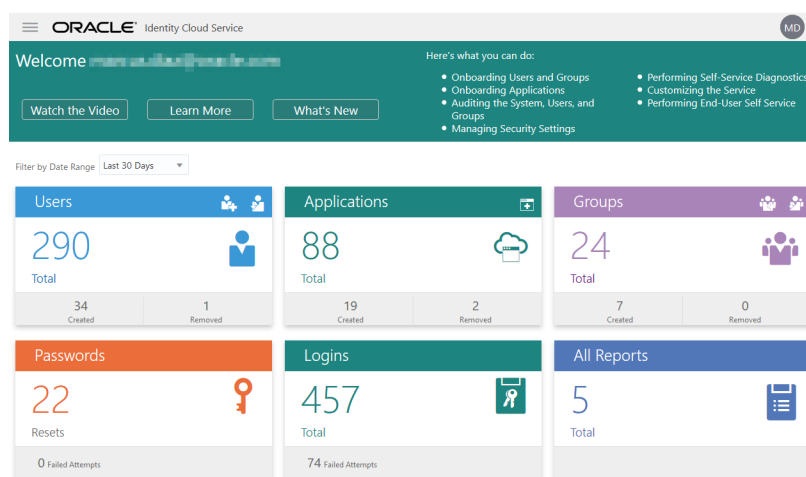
ORACLE Identity Cloud Service

MD

Welcome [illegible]

Watch the Video

Learn More

What's New

Here's what you can do:

- Onboarding Users and Groups
- Onboarding Applications
- Auditing the System, Users, and Groups
- Managing Security Settings
- Performing Self-Service Diagnostics
- Customizing the Service
- Performing End-User Self Service

Filter by Date Range Last 30 Days

Users

290

Total

34 Created

1 Removed

Applications

88

Total

19 Created

2 Removed

Groups

24

Total

7 Created

0 Removed

Passwords

22

Resets

0 Failed Attempts

Logins

457

Total

74 Failed Attempts

All Reports

5

Total